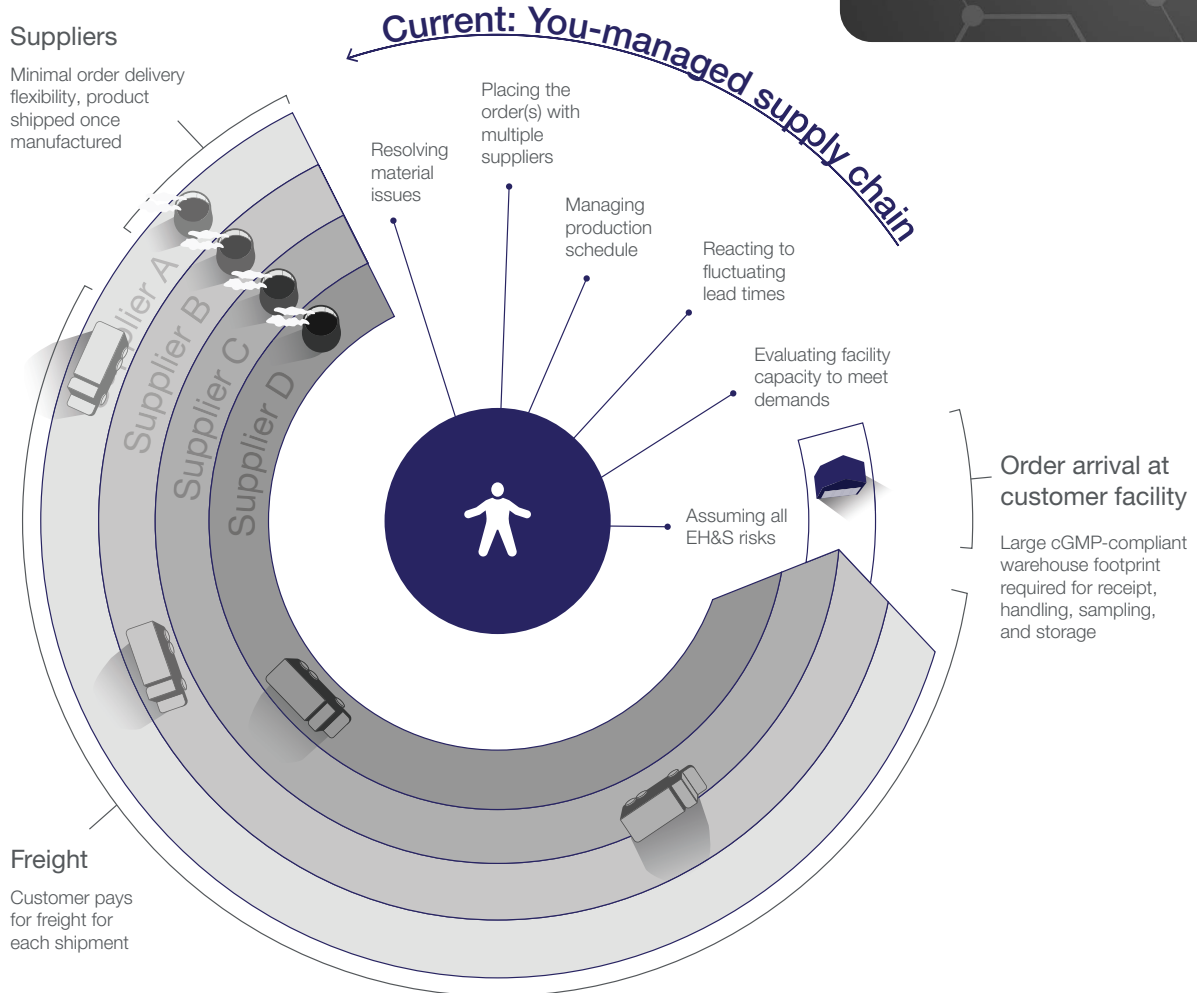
Current: You-managed supply chain

Suppliers

Minimal order delivery flexibility, product shipped once manufactured

Resolving material issues

Placing the order(s) with multiple suppliers

Managing production schedule

Reacting to fluctuating lead times

Evaluating facility capacity to meet demands

Assuming all EH&S risks

Supplier A

Supplier B

Supplier C

Supplier D

Order arrival at customer facility

Large cGMP-compliant warehouse footprint required for receipt, handling, sampling, and storage

Freight

Customer pays for freight for each shipment